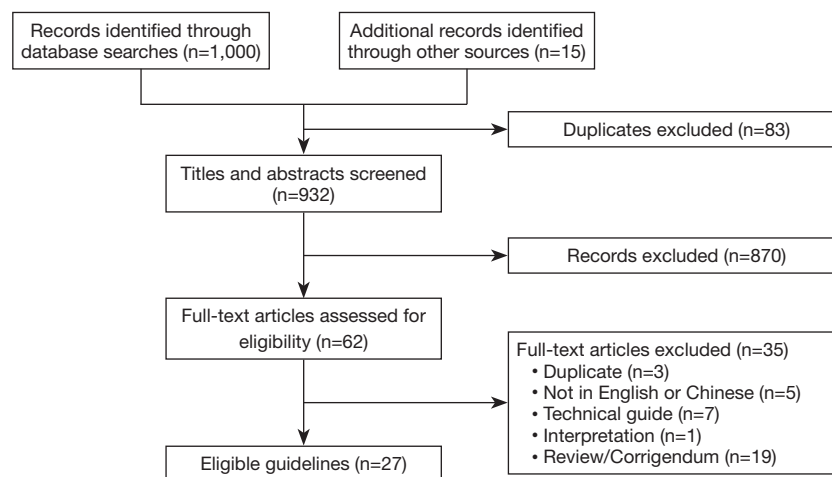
Records identified through database searches (n=1,000)

Additional records identified through other sources (n=15)

Duplicates excluded (n=83)

Titles and abstracts screened (n=932)

Records excluded (n=870)

Full-text articles assessed for eligibility (n=62)

Full-text articles excluded (n=35)
• Duplicate (n=3)
• Not in English or Chinese (n=5)
• Technical guide (n=7)
• Interpretation (n=1)
• Review/Corrigendum (n=19)

Eligible guidelines (n=27)